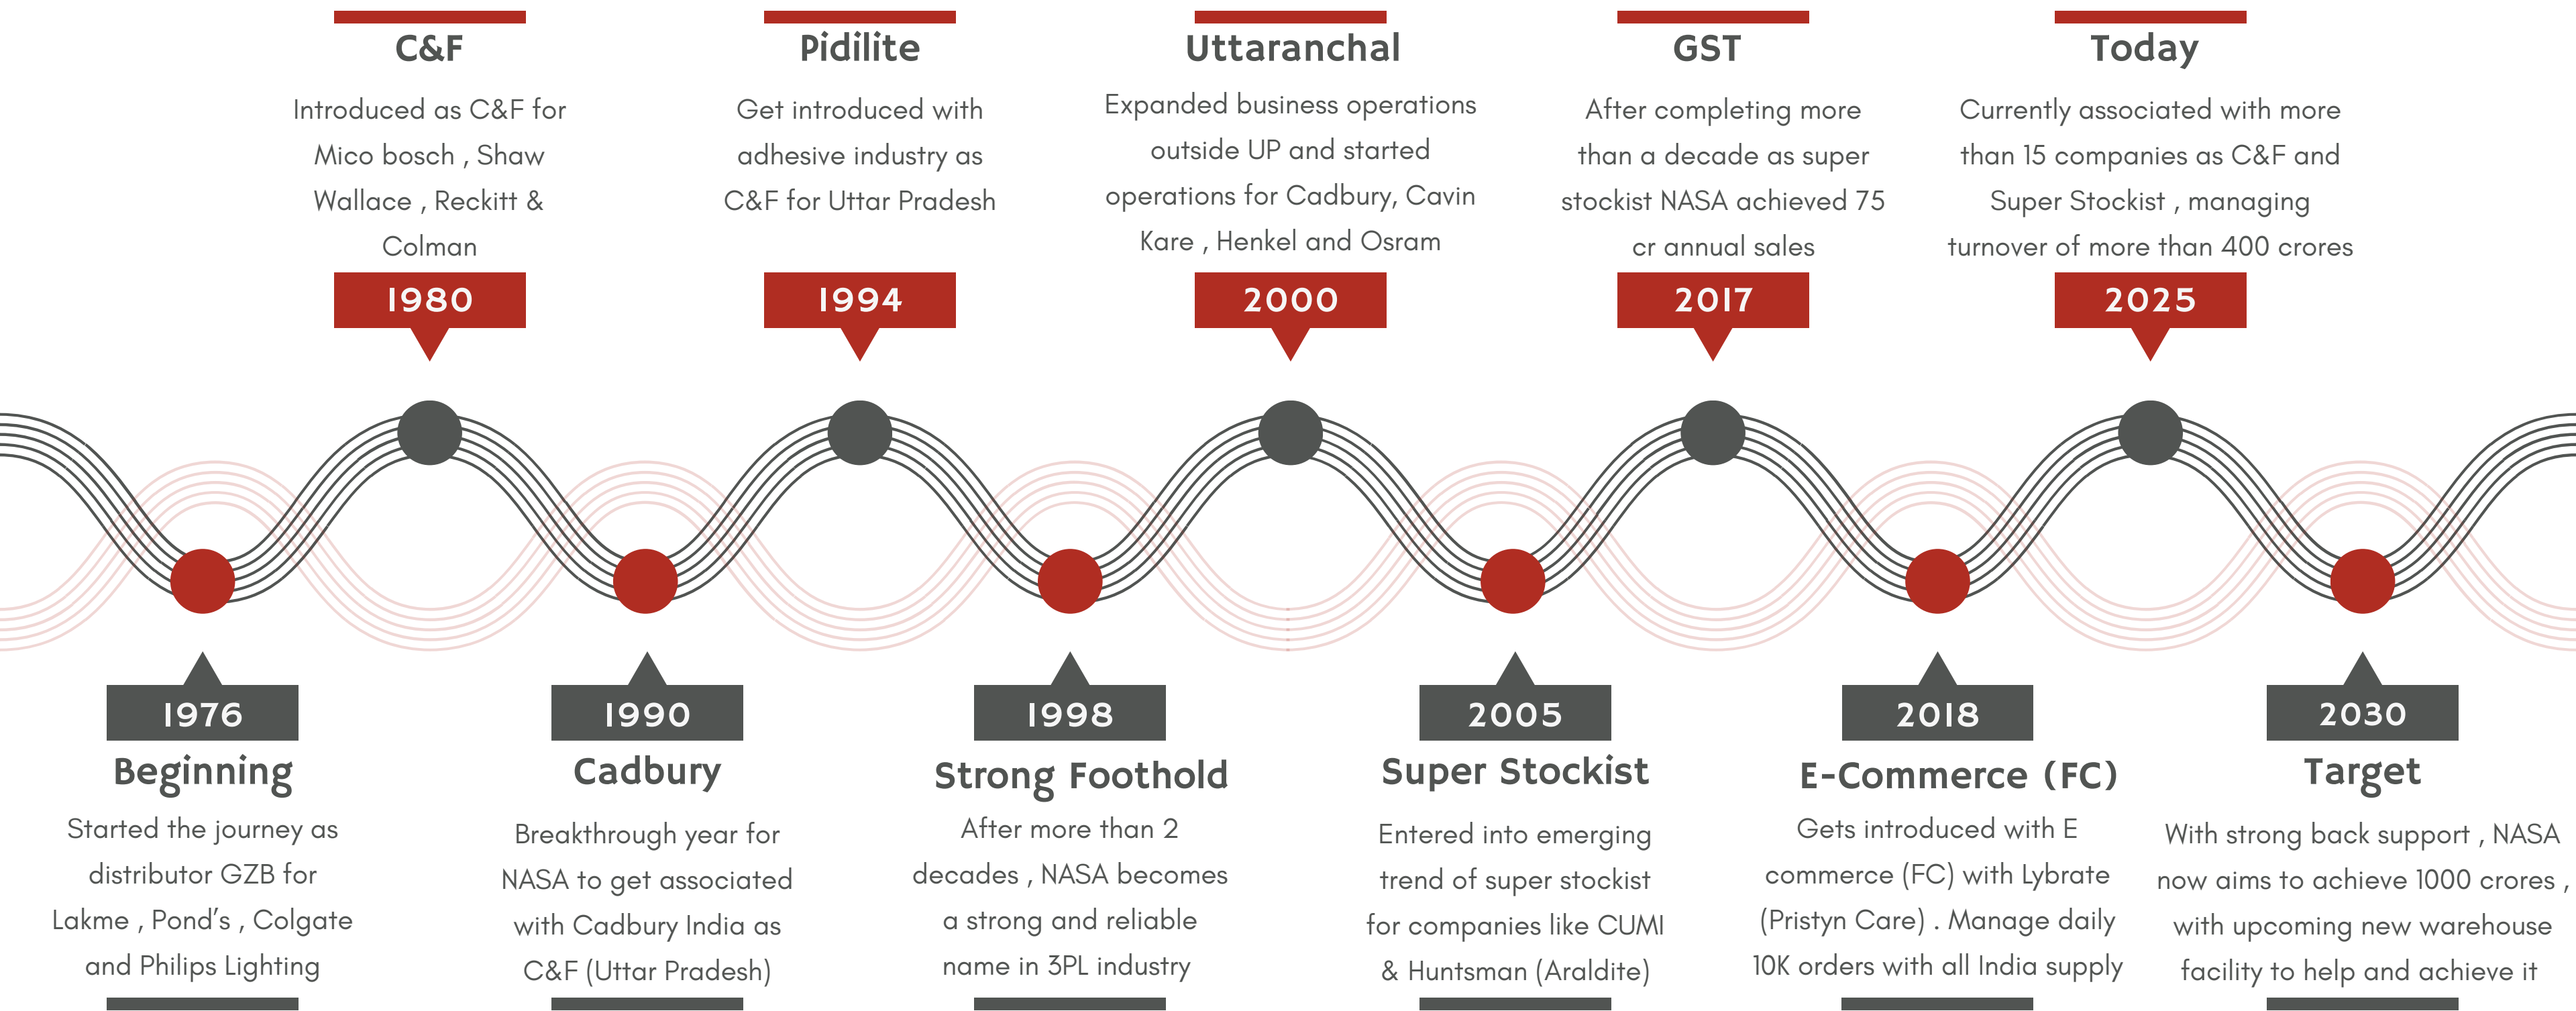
C&F

Introduced as C&F for Mico bosch , Shaw Wallace , Reckitt & Colman

1980

Pidilite

Get introduced with adhesive industry as C&F for Uttar Pradesh

1994

Uttaranchal

Expanded business operations outside UP and started operations for Cadbury, Cavin Kare , Henkel and Osram

2000

GST

After completing more than a decade as super stockist NASA achieved 75 cr annual sales

2017

Today

Currently associated with more than 15 companies as C&F and Super Stockist , managing turnover of more than 400 crores

2025

1976

Beginning

Started the journey as distributor GZB for Lakme , Pond's , Colgate and Philips Lighting

1990

Cadbury

Breakthrough year for NASA to get associated with Cadbury India as C&F (Uttar Pradesh)

1998

Strong Foothold

After more than 2 decades , NASA becomes a strong and reliable name in 3PL industry

2005

Super Stockist

Entered into emerging trend of super stockist for companies like CUMI & Huntsman (Araldite)

2018

E-Commerce (FC)

Gets introduced with E commerce (FC) with Lybrate (Pristyn Care) . Manage daily 10K orders with all India supply

2030

Target

With strong back support , NASA now aims to achieve 1000 crores , with upcoming new warehouse facility to help and achieve it